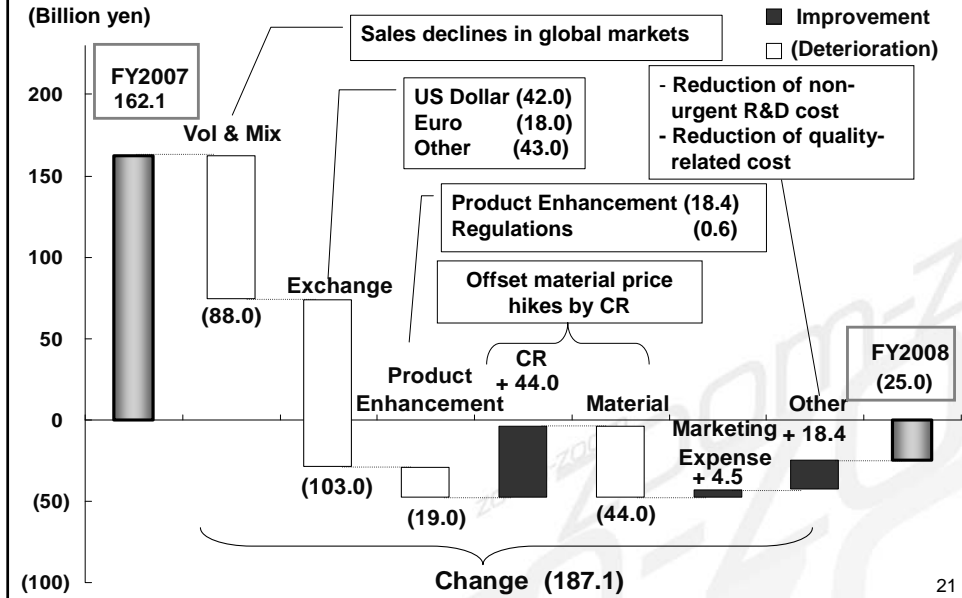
(Billion yen)

Sales declines in global markets

Improvement
(Deterioration)

FY2007
162.1

Vol & Mix

US Dollar (42.0)
Euro (18.0)
Other (43.0)

- Reduction of non-urgent R&D cost
- Reduction of quality-related cost

200
150
100
50
0
(50)
(100)

Product Enhancement (18.4)
Regulations (0.6)

Exchange

(88.0)

Offset material price hikes by CR

CR
+ 44.0

FY2008
(25.0)

Product Enhancement

Material

Other
+ 18.4

Marketing Expense
+ 4.5

(103.0)

(19.0)

(44.0)

Change (187.1)

21